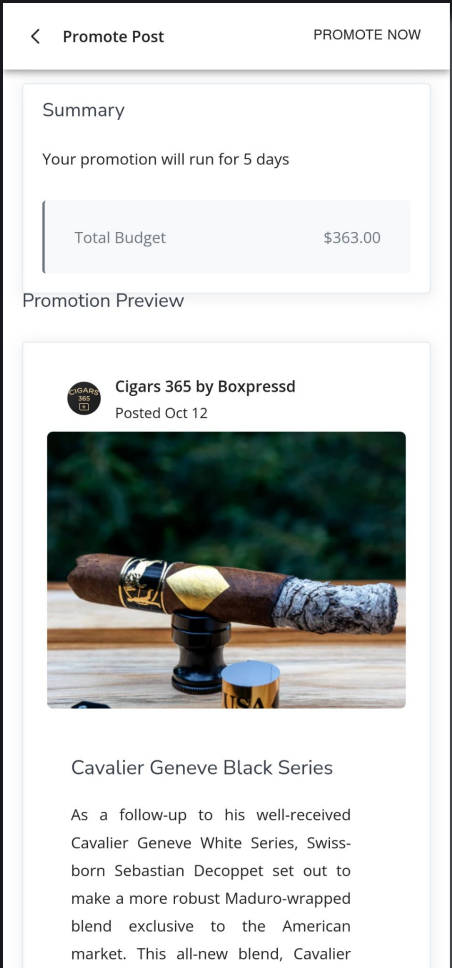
Promote Post

PROMOTE NOW

Summary

Your promotion will run for 5 days

Total Budget $363.00

Promotion Preview

CIGARS 365

Cigars 365 by Boxpressd

Posted Oct 12

USA

Cavalier Geneve Black Series

As a follow-up to his well-received Cavalier Geneve White Series, Swiss-born Sebastian Decoppet set out to make a more robust Maduro-wrapped blend exclusive to the American market. This all-new blend, Cavalier